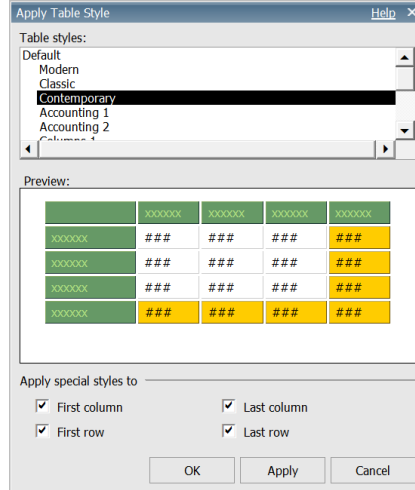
Apply Table Style Help

Table styles:

Default
Modern
Classic
Contemporary
Accounting 1
Accounting 2
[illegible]

Preview:

| | xxxxxx | xxxxxx | xxxxxx | xxxxxx |
|---|---|---|---|---|
| xxxxxx | ### | ### | ### | ### |
| xxxxxx | ### | ### | ### | ### |
| xxxxxx | ### | ### | ### | ### |
| xxxxxx | ### | ### | ### | ### |

Apply special styles to

First column
Last column
First row
Last row

OK Apply Cancel